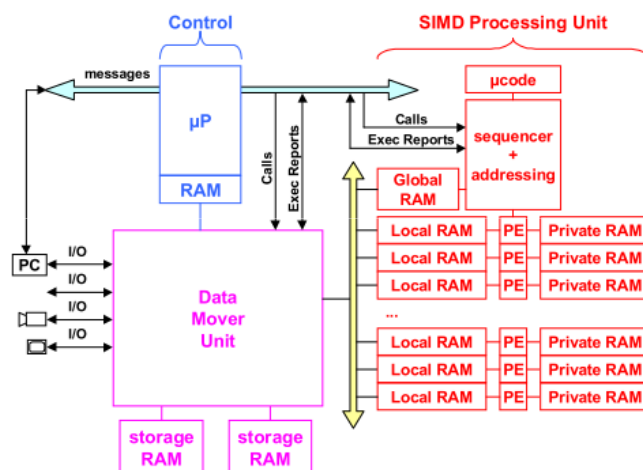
Control

SIMD Processing Unit

messages

μP

RAM

μcode

Calls

Exec Reports

sequencer + addressing

Calls

Exec Reports

Global RAM

PC

I/O

I/O

I/O

I/O

Data Mover Unit

Local RAM | PE | Private RAM
Local RAM | PE | Private RAM
Local RAM | PE | Private RAM
...
Local RAM | PE | Private RAM
Local RAM | PE | Private RAM
Local RAM | PE | Private RAM

storage RAM

storage RAM